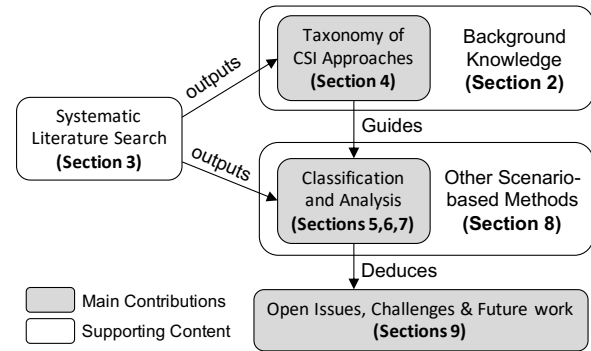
Systematic Literature Search
(Section 3)

outputs

Taxonomy of CSI Approaches
(Section 4)

Background Knowledge
(Section 2)

Guides

outputs

Classification and Analysis
(Sections 5,6,7)

Other Scenario-based Methods
(Section 8)

Deduces

Main Contributions

Supporting Content

Open Issues, Challenges & Future work
(Sections 9)